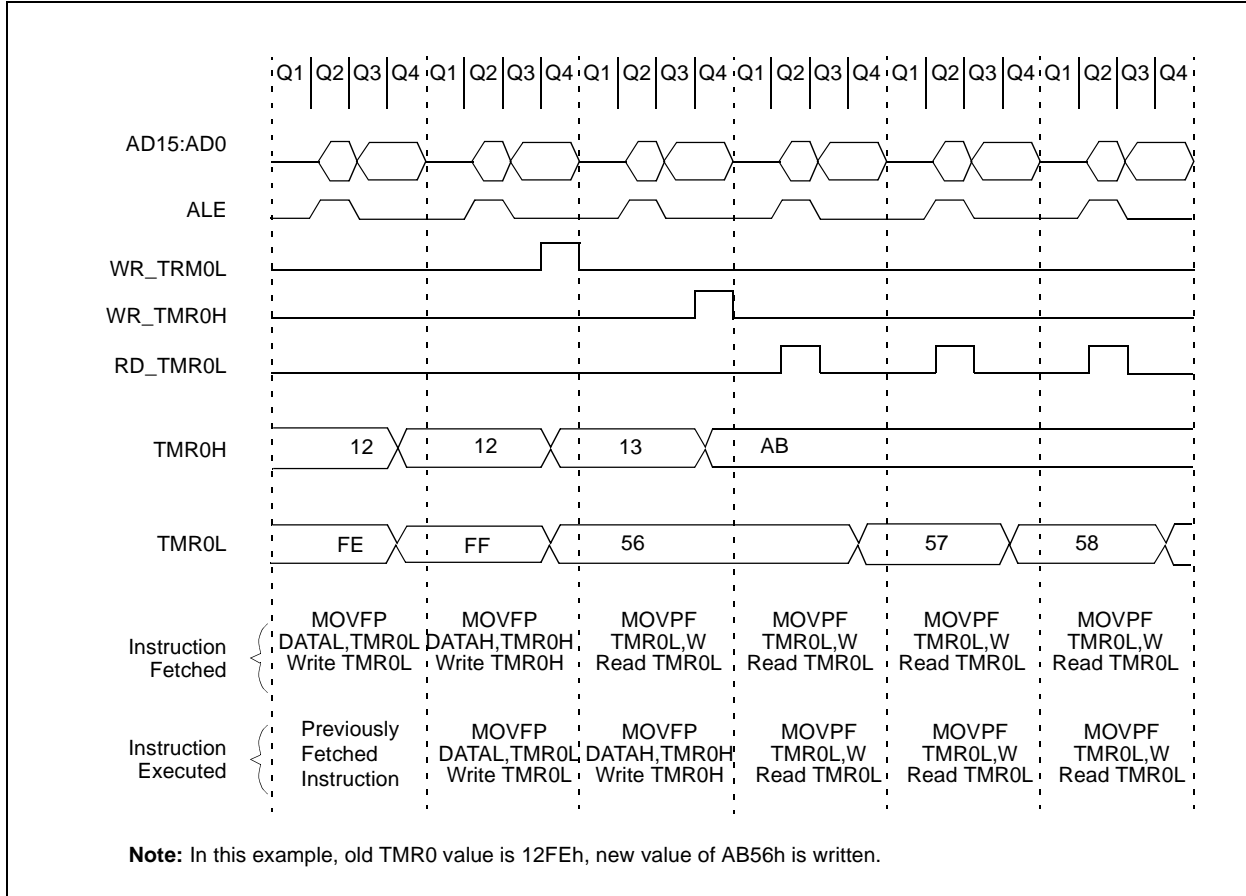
Q1 Q2 Q3 Q4 Q1 Q2 Q3 Q4 Q1 Q2 Q3 Q4 Q1 Q2 Q3 Q4 Q1 Q2 Q3 Q4 Q1 Q2 Q3 Q4

AD15:AD0

ALE

WR_TRM0L

WR_TMR0H

RD_TMR0L

TMR0H 12 12 13 AB

TMR0L FE FF 56 57 58

Instruction Fetched
MOVFP DATAL,TMR0L Write TMR0L
MOVFP DATAH,TMR0H Write TMR0H
MOVPF TMR0L,W Read TMR0L
MOVPF TMR0L,W Read TMR0L
MOVPF TMR0L,W Read TMR0L
MOVPF TMR0L,W Read TMR0L

Instruction Executed
Previously Fetched Instruction
MOVFP DATAL,TMR0L Write TMR0L
MOVFP DATAH,TMR0H Write TMR0H
MOVPF TMR0L,W Read TMR0L
MOVPF TMR0L,W Read TMR0L
MOVPF TMR0L,W Read TMR0L

**Note:** In this example, old TMR0 value is 12FEh, new value of AB56h is written.